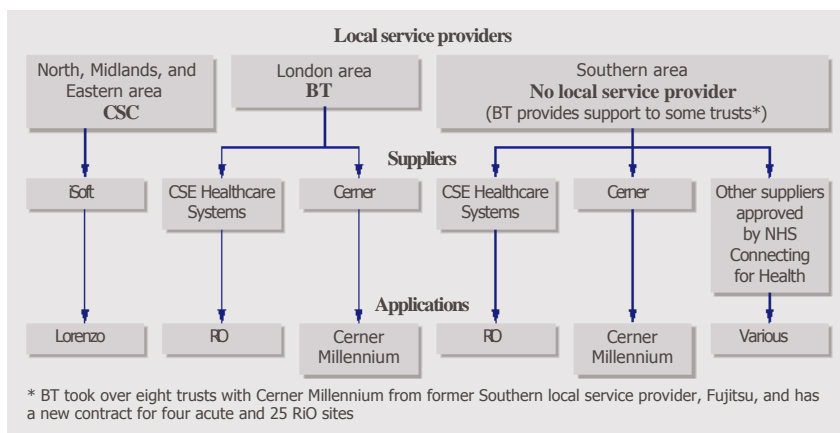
Local service providers

North, Midlands, and Eastern area
CSC

London area
BT

Southern area
No local service provider
(BT provides support to some trusts*)

Suppliers

iSoft

CSE Healthcare Systems

Cerner

CSE Healthcare Systems

Cerner

Other suppliers approved by NHS Connecting for Health

Applications

Lorenzo

RiO

Cerner Millennium

RiO

Cerner Millennium

Various

* BT took over eight trusts with Cerner Millennium from former Southern local service provider, Fujitsu, and has a new contract for four acute and 25 RiO sites